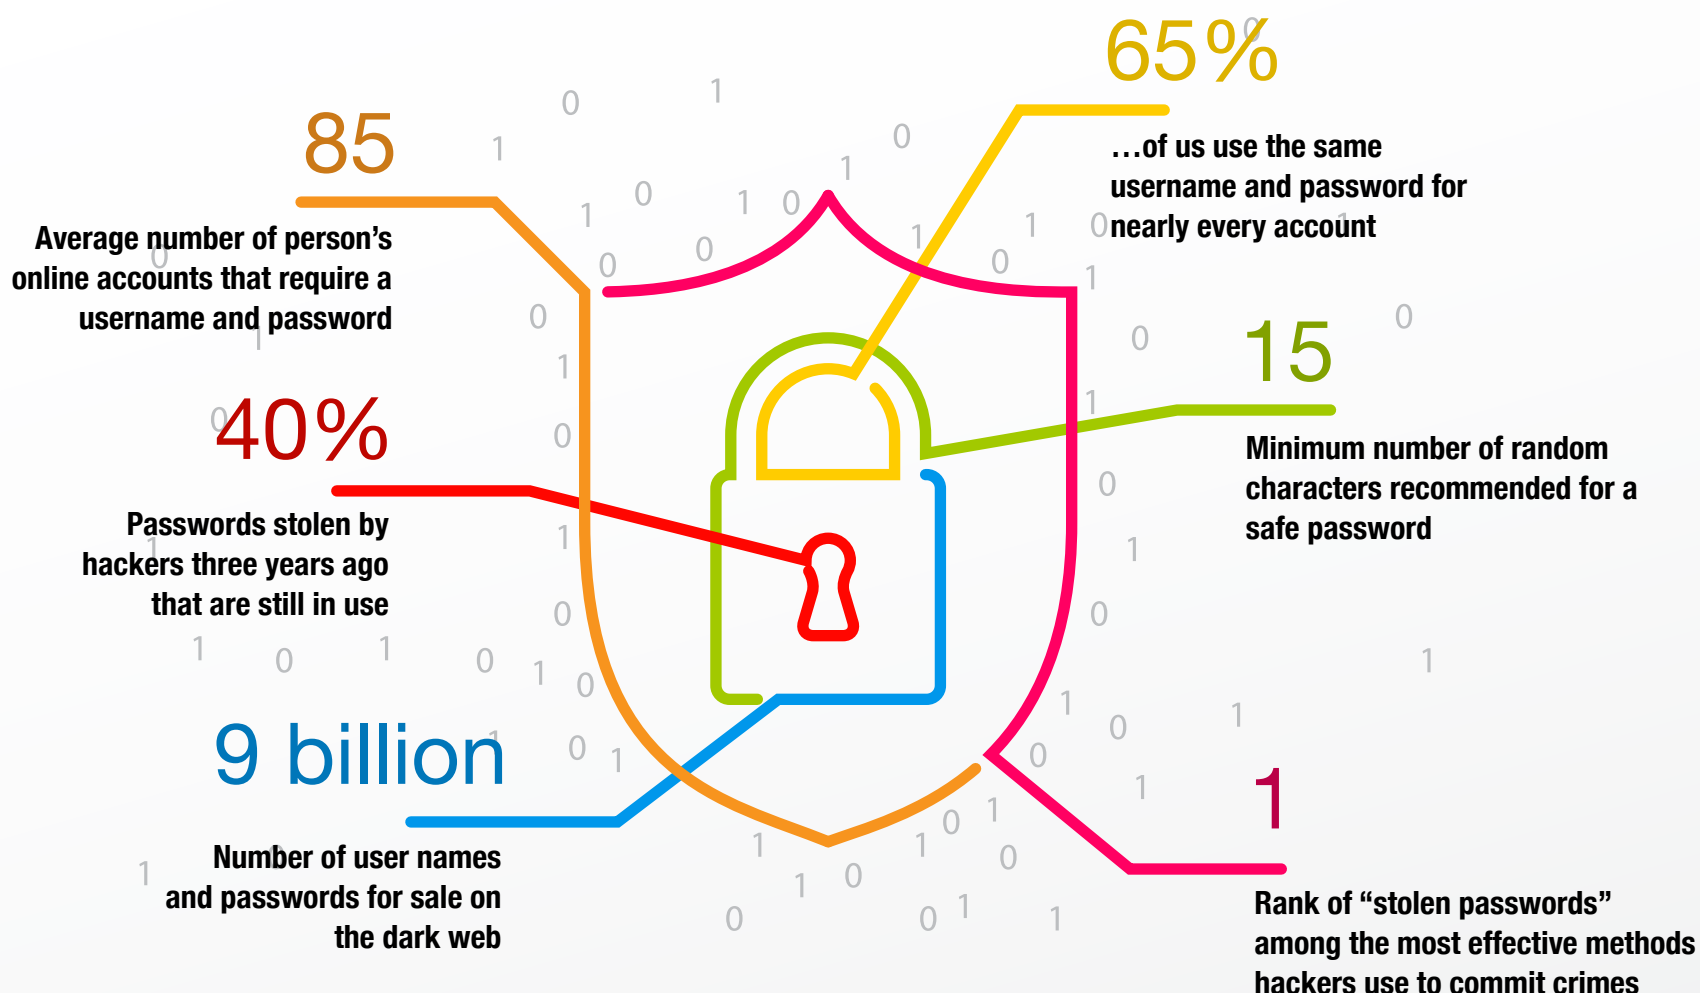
65%

…of us use the same username and password for nearly every account

85

Average number of person’s online accounts that require a username and password

15

Minimum number of random characters recommended for a safe password

40%

Passwords stolen by hackers three years ago that are still in use

9 billion

Number of user names and passwords for sale on the dark web

1

Rank of “stolen passwords” among the most effective methods hackers use to commit crimes